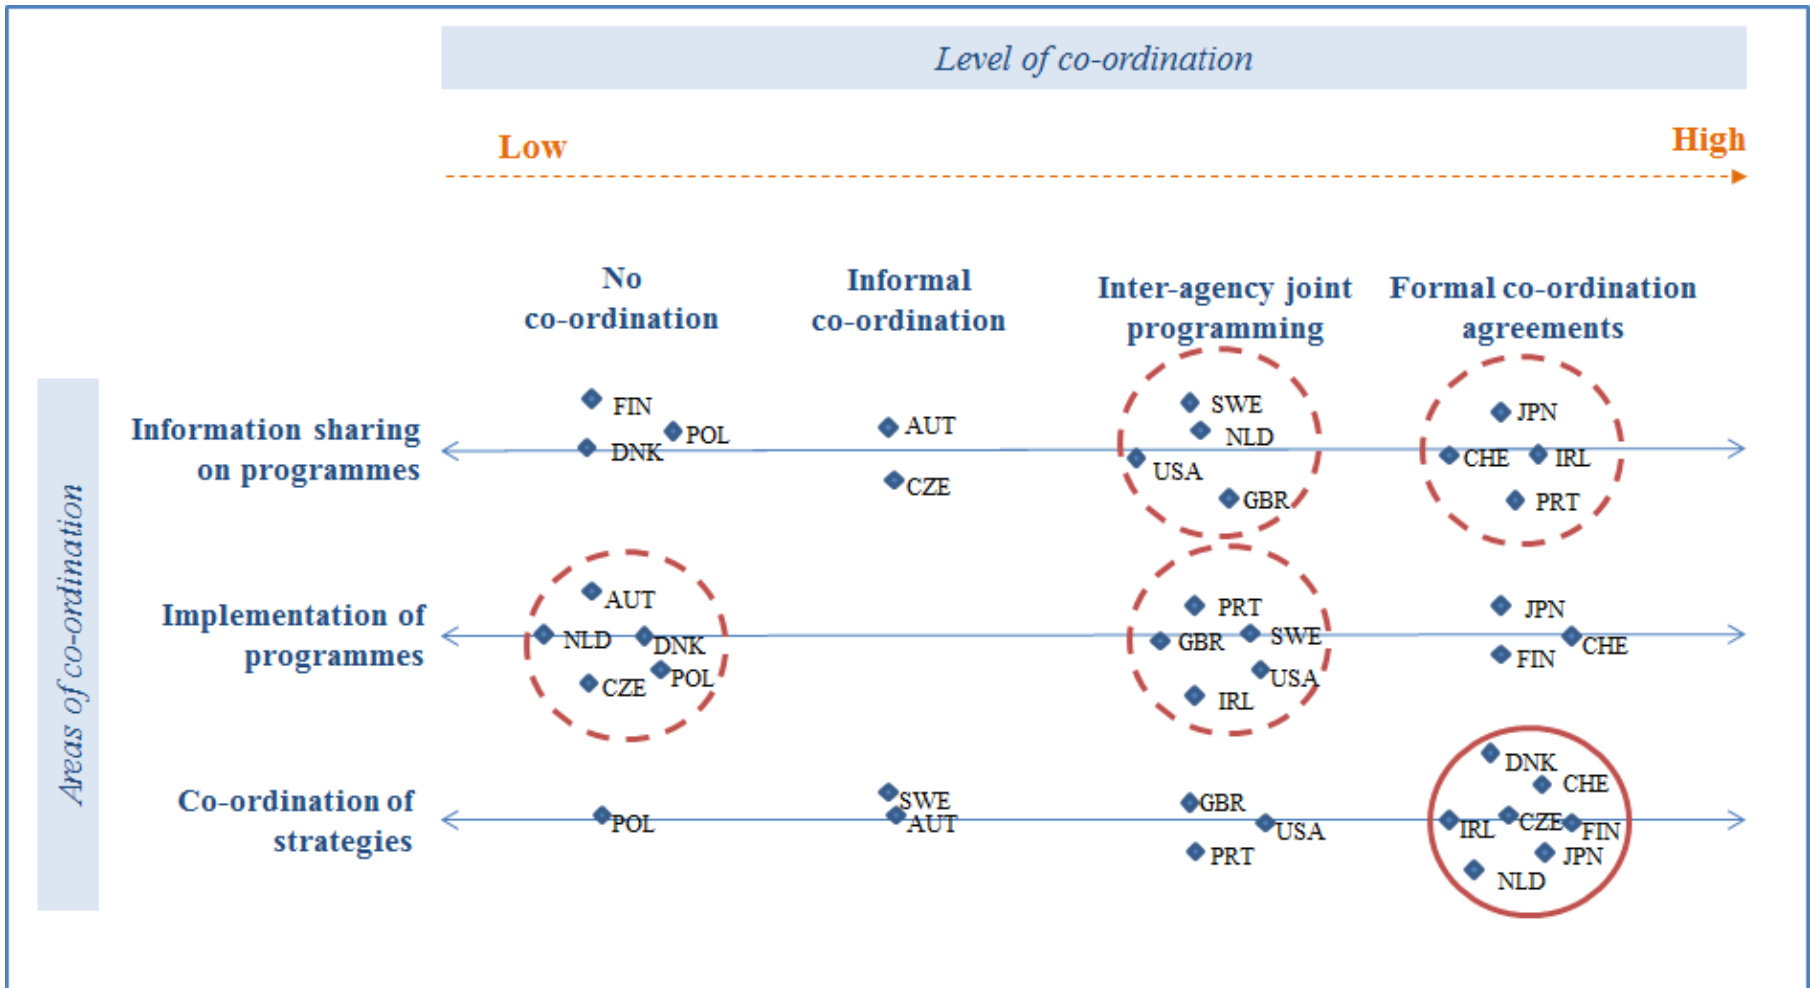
Level of co-ordination

Low

High

No co-ordination

Informal co-ordination

Inter-agency joint programming

Formal co-ordination agreements

Areas of co-ordination

Information sharing on programmes

FIN
DNK
POL
AUT
CZE
SWE
NLD
USA
GBR
JPN
CHE
IRL
PRT

Implementation of programmes

AUT
NLD
DNK
CZE
POL
PRT
GBR
SWE
USA
IRL
JPN
CHE
FIN

Co-ordination of strategies

POL
SWE
AUT
GBR
USA
PRT
DNK
CHE
IRL
CZE
FIN
JPN
NLD